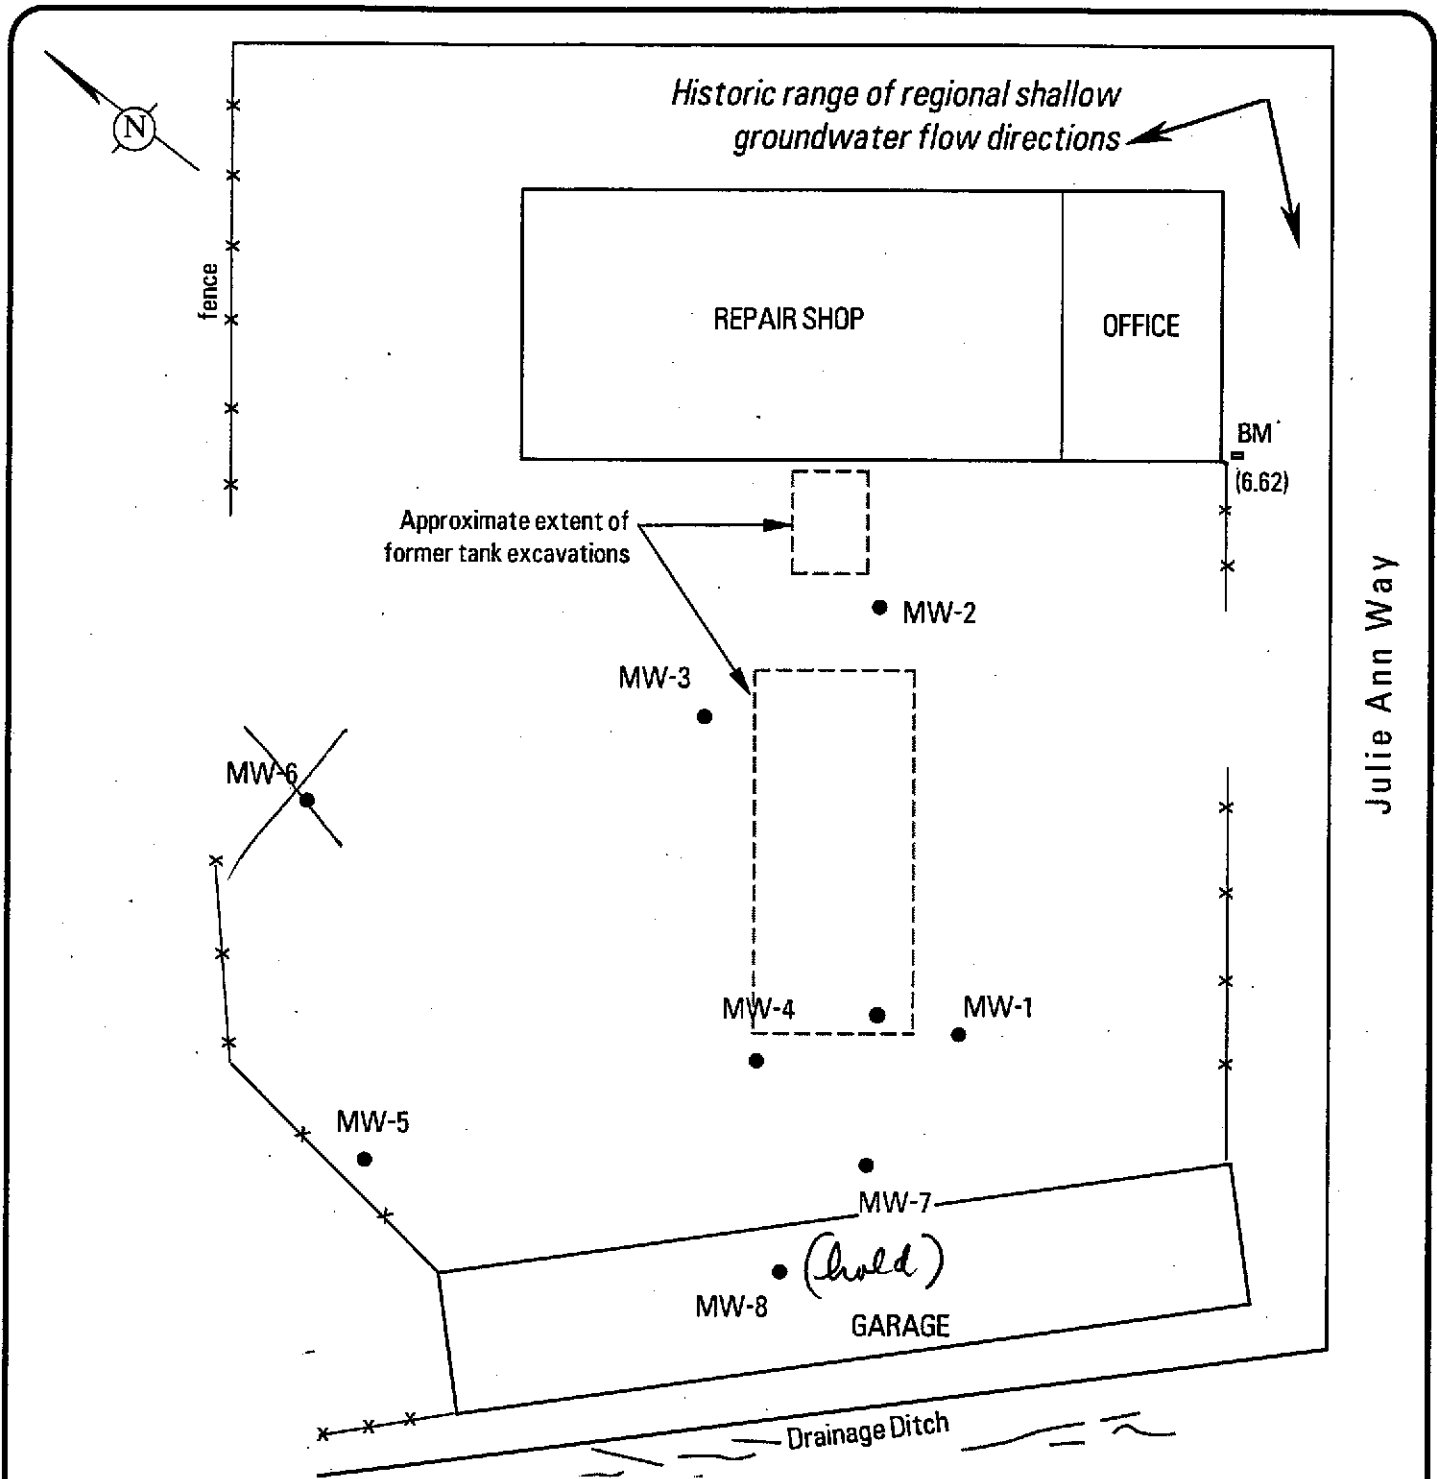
N

Historic range of regional shallow groundwater flow directions

fence

REPAIR SHOP

OFFICE

BM
(6.62)

Approximate extent of former tank excavations

MW-2

MW-3

Julie Ann Way

MW-6

MW-4

MW-1

MW-5

MW-7

(hold)

MW-8

GARAGE

Drainage Ditch